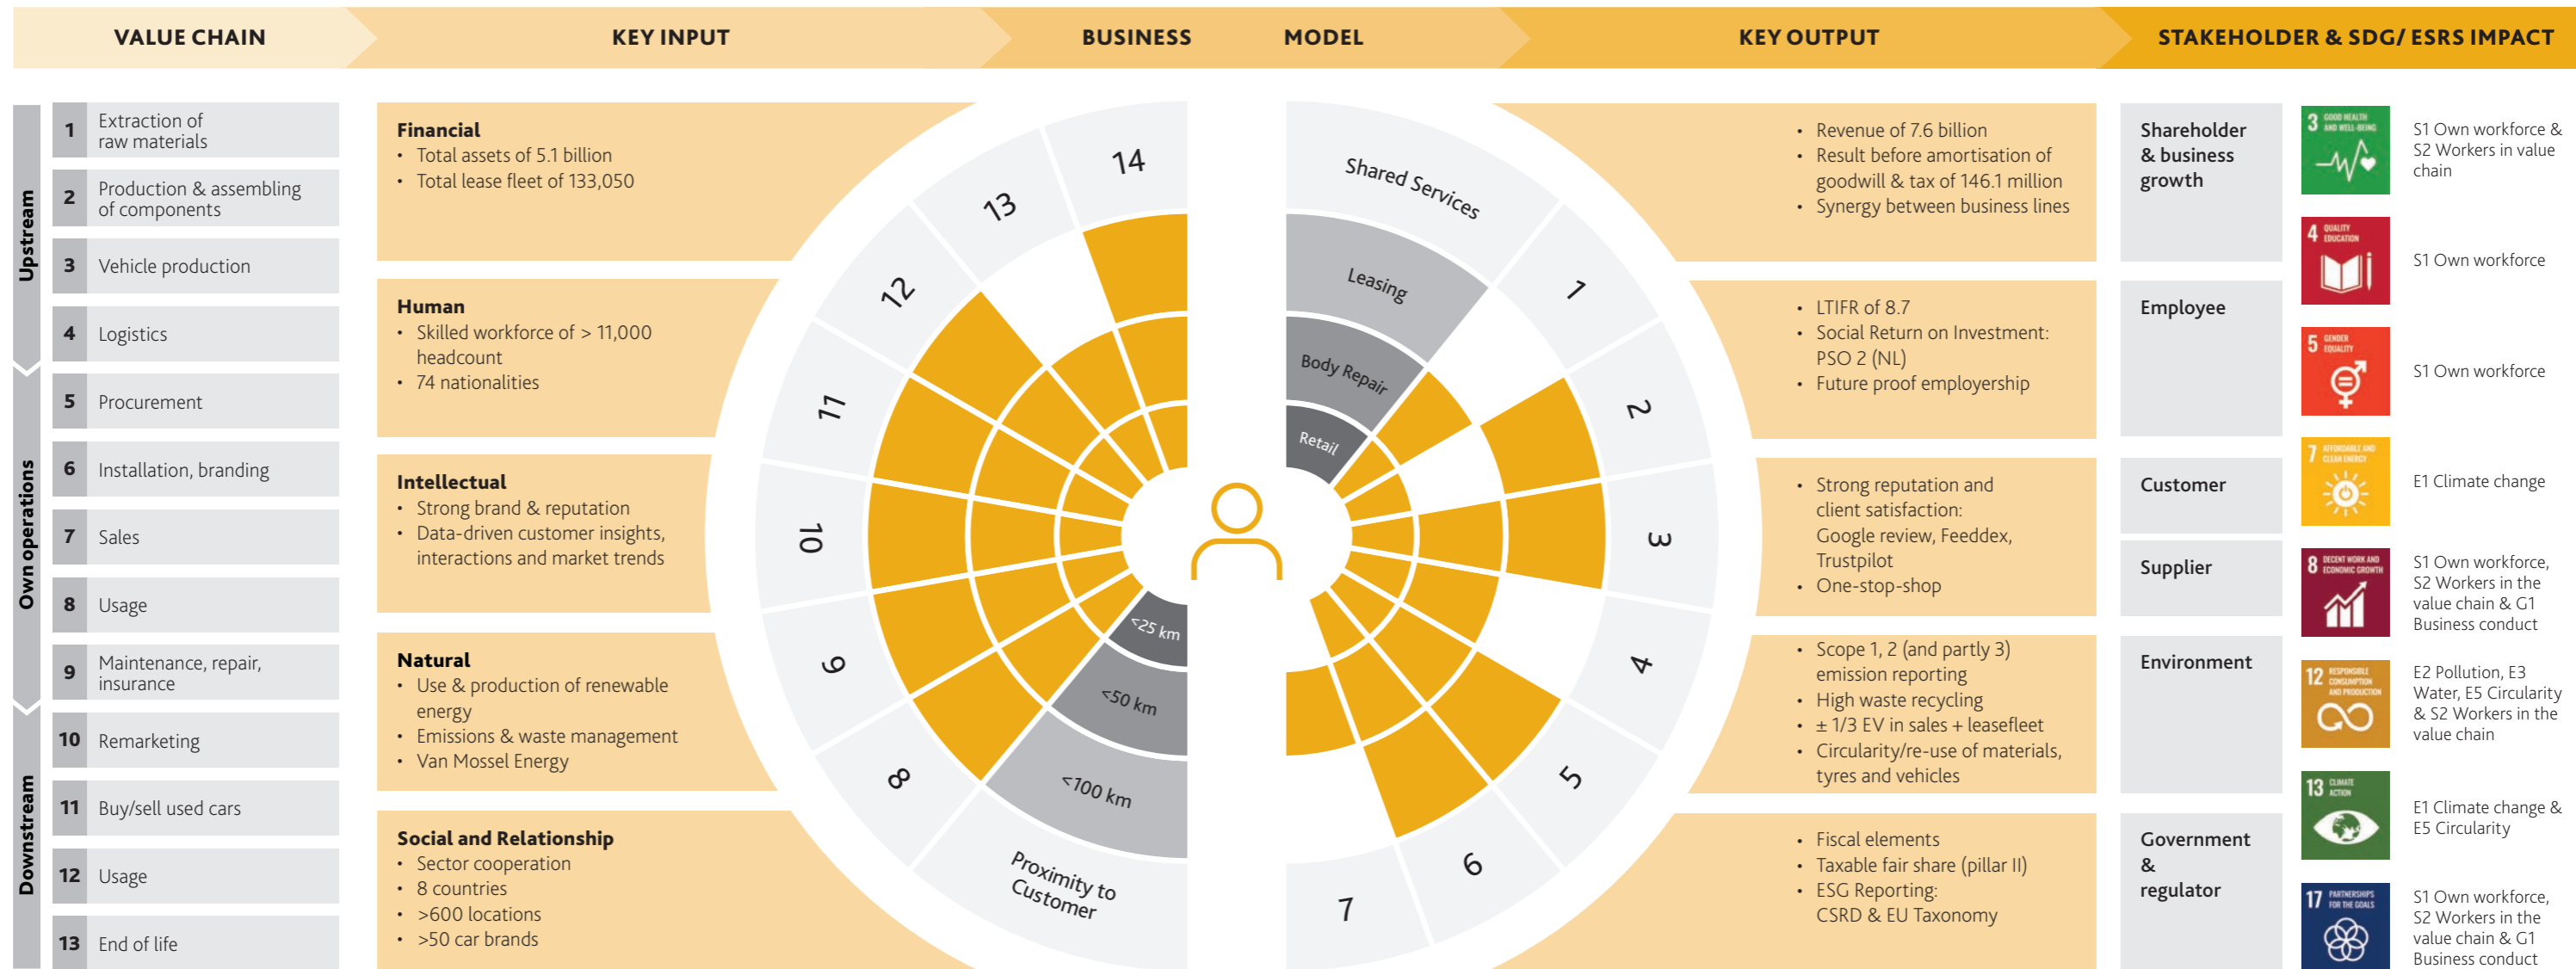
VALUE CHAIN | KEY INPUT | BUSINESS MODEL | KEY OUTPUT | STAKEHOLDER & SDG/ ESRS IMPACT

Upstream
Own operations
Downstream

| | |
|---|---|
| 1 | Extraction of raw materials |
| 2 | Production & assembling of components |
| 3 | Vehicle production |
| 4 | Logistics |
| 5 | Procurement |
| 6 | Installation, branding |
| 7 | Sales |
| 8 | Usage |
| 9 | Maintenance, repair, insurance |
| 10 | Remarketing |
| 11 | Buy/sell used cars |
| 12 | Usage |
| 13 | End of life |

**Financial**
• Total assets of 5.1 billion
• Total lease fleet of 133,050

**Human**
• Skilled workforce of > 11,000 headcount
• 74 nationalities

**Intellectual**
• Strong brand & reputation
• Data-driven customer insights, interactions and market trends

**Natural**
• Use & production of renewable energy
• Emissions & waste management
• Van Mossel Energy

**Social and Relationship**
• Sector cooperation
• 8 countries
• >600 locations
• >50 car brands

14
13
12
11
10
9
8
<25 km
<50 km
<100 km
Proximity to Customer

Shared Services
Leasing
Body Repair
Retail
1
2
3
4
5
6
7

• Revenue of 7.6 billion
• Result before amortisation of goodwill & tax of 146.1 million
• Synergy between business lines

• LTIFR of 8.7
• Social Return on Investment: PSO 2 (NL)
• Future proof employership

• Strong reputation and client satisfaction: Google review, Feeddex, Trustpilot
• One-stop-shop

• Scope 1, 2 (and partly 3) emission reporting
• High waste recycling
• ± 1/3 EV in sales + leasefleet
• Circularity/re-use of materials, tyres and vehicles

• Fiscal elements
• Taxable fair share (pillar II)
• ESG Reporting: CSRD & EU Taxonomy

Shareholder & business growth
Employee
Customer
Supplier
Environment
Government & regulator

3 GOOD HEALTH AND WELL-BEING — S1 Own workforce & S2 Workers in value chain
4 QUALITY EDUCATION — S1 Own workforce
5 GENDER EQUALITY — S1 Own workforce
7 AFFORDABLE AND CLEAN ENERGY — E1 Climate change
8 DECENT WORK AND ECONOMIC GROWTH — S1 Own workforce, S2 Workers in the value chain & G1 Business conduct
12 RESPONSIBLE CONSUMPTION AND PRODUCTION — E2 Pollution, E3 Water, E5 Circularity & S2 Workers in the value chain
13 CLIMATE ACTION — E1 Climate change & E5 Circularity
17 PARTNERSHIPS FOR THE GOALS — S1 Own workforce, S2 Workers in the value chain & G1 Business conduct